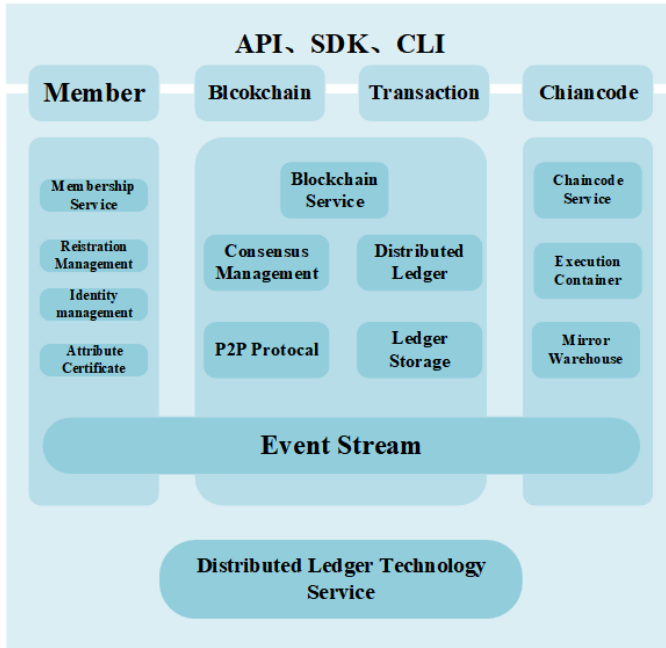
API、SDK、CLI

Member

Blcokchain

Transaction

Chiancode

Membership Service

Reistration Management

Identity management

Attribute Certificate

Blockchain Service

Consensus Management

Distributed Ledger

P2P Protocal

Ledger Storage

Chaincode Service

Execution Container

Mirror Warehouse

Event Stream

Distributed Ledger Technology Service